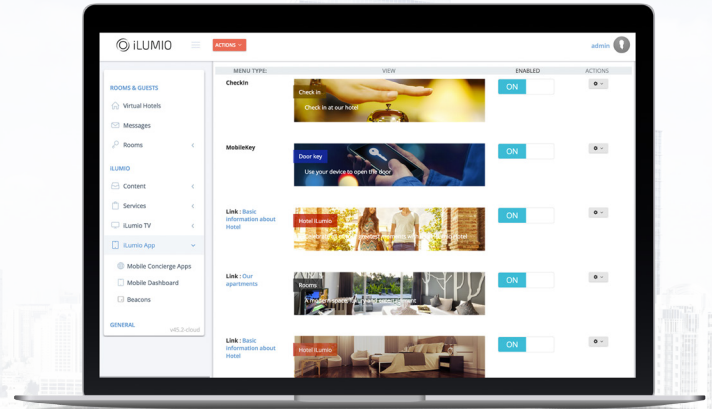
iLUMIO

ACTIONS

admin

ROOMS & GUESTS

Virtual Hotels

Messages

Rooms

iLUMIO

Content

Services

iLumio TV

iLumio App

Mobile Concierge Apps

Mobile Dashboard

Beacons

GENERAL

v#5.2.cloud

| MENU TYPE: | VIEW | ENABLED | ACTIONS |
|---|---|---|---|
| Checkin | Check in<br>Check in at our hotel | ON | |
| MobileKey | Door key<br>Use your device to open the door | ON | |
| Link : Basic information about Hotel | Hotel iLumio<br>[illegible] | ON | |
| Link : Our apartments | Rooms<br>A modern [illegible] | ON | |
| Link : Basic information about Hotel | Hotel iLumio | ON | |